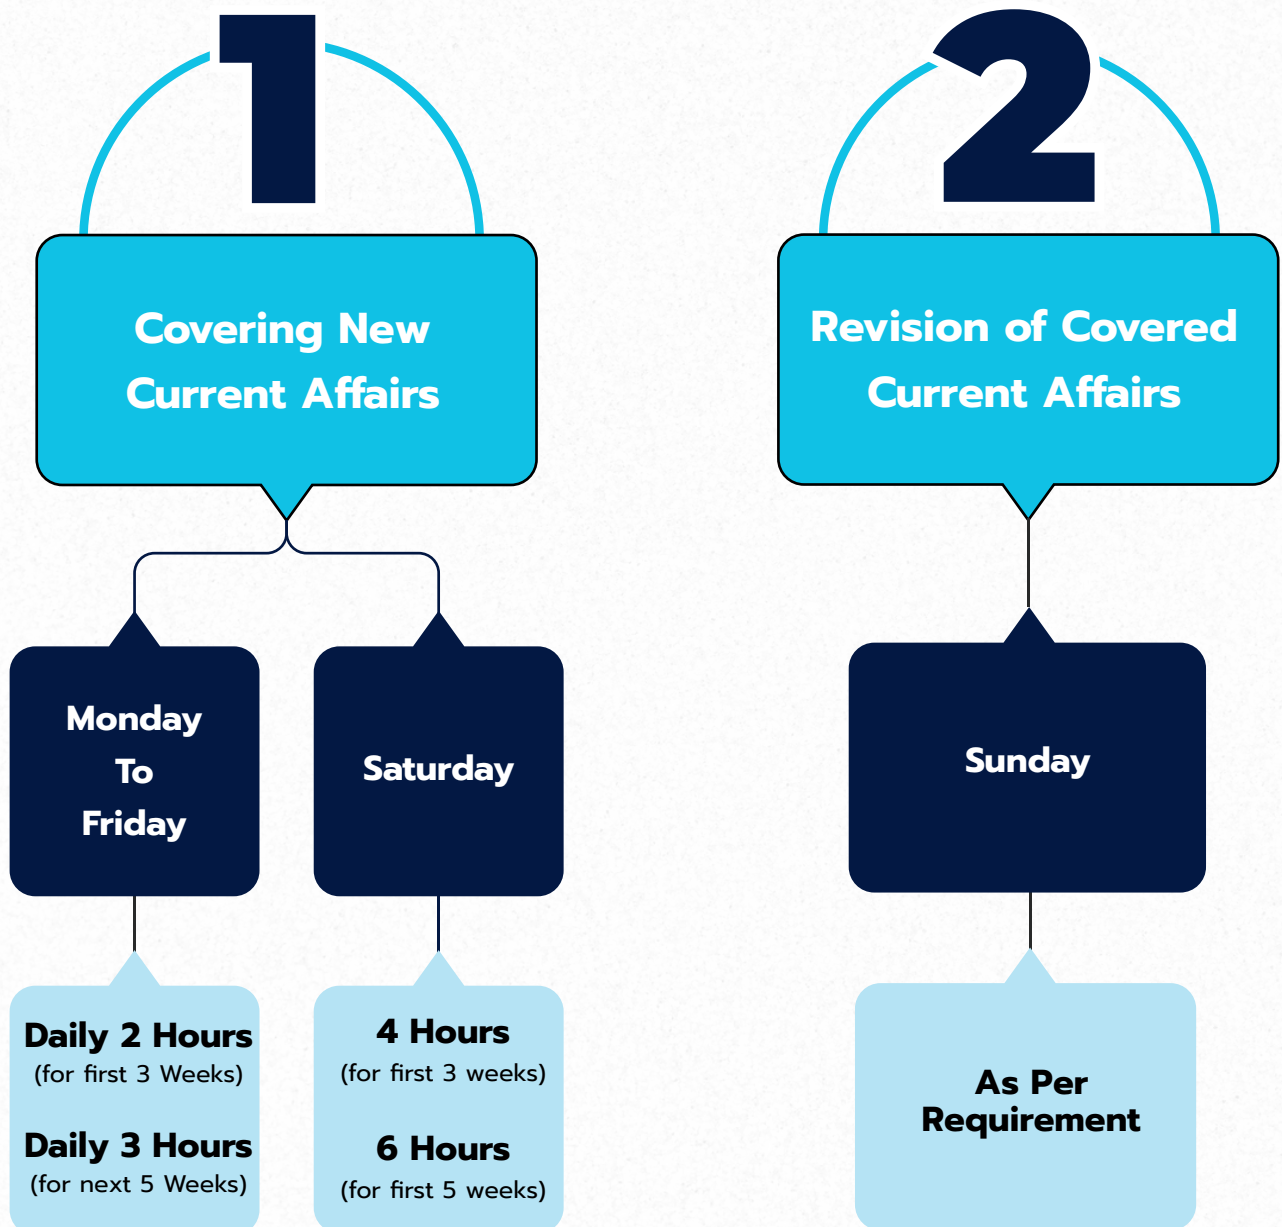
1

Covering New Current Affairs

Monday To Friday

Daily 2 Hours
(for first 3 Weeks)

Daily 3 Hours
(for next 5 Weeks)

Saturday

4 Hours
(for first 3 weeks)

6 Hours
(for first 5 weeks)

2

Revision of Covered Current Affairs

Sunday

As Per Requirement